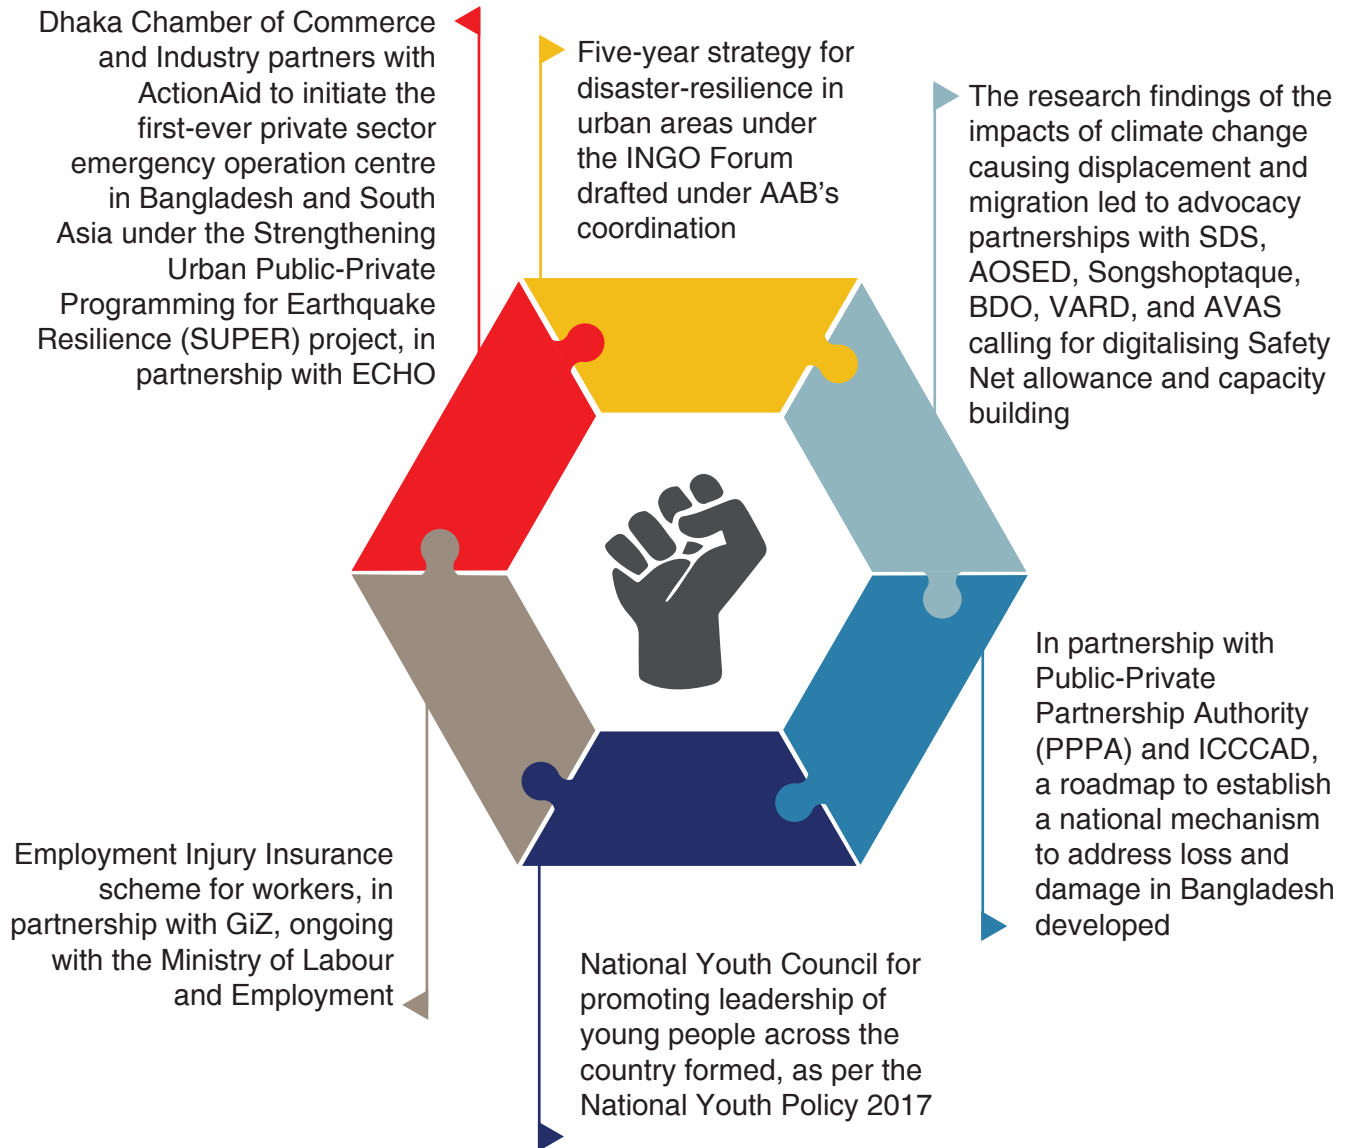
Dhaka Chamber of Commerce and Industry partners with ActionAid to initiate the first-ever private sector emergency operation centre in Bangladesh and South Asia under the Strengthening Urban Public-Private Programming for Earthquake Resilience (SUPER) project, in partnership with ECHO

Five-year strategy for disaster-resilience in urban areas under the INGO Forum drafted under AAB's coordination

The research findings of the impacts of climate change causing displacement and migration led to advocacy partnerships with SDS, AOSED, Songshoptaque, BDO, VARD, and AVAS calling for digitalising Safety Net allowance and capacity building

In partnership with Public-Private Partnership Authority (PPPA) and ICCCAD, a roadmap to establish a national mechanism to address loss and damage in Bangladesh developed

National Youth Council for promoting leadership of young people across the country formed, as per the National Youth Policy 2017

Employment Injury Insurance scheme for workers, in partnership with GiZ, ongoing with the Ministry of Labour and Employment